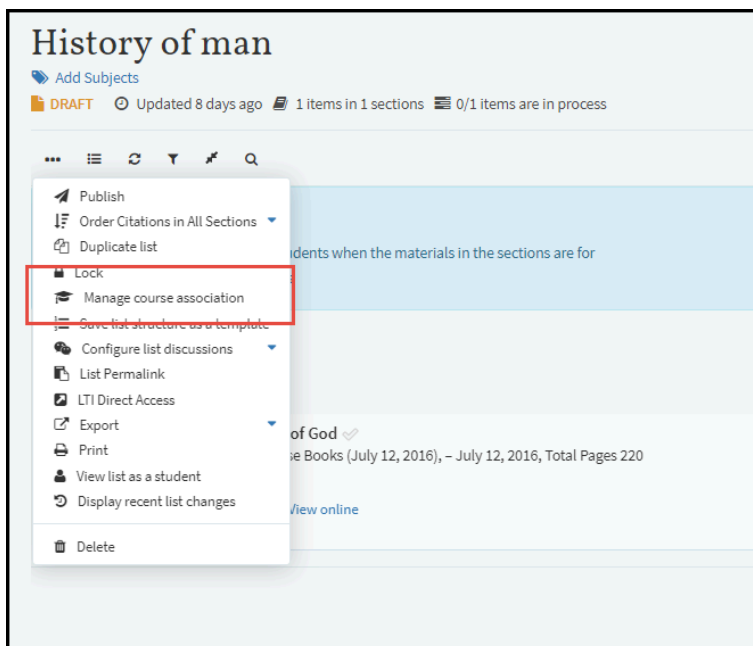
History of man

Add Subjects

DRAFT Updated 8 days ago 1 items in 1 sections 0/1 items are in process

Publish
Order Citations in All Sections
Duplicate list
Lock
Manage course association
Save list structure as a template
Configure list discussions
List Permalink
LTI Direct Access
Export
Print
View list as a student
Display recent list changes
Delete

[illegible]dents when the materials in the sections are for

of God
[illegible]e Books (July 12, 2016), – July 12, 2016, Total Pages 220

View online